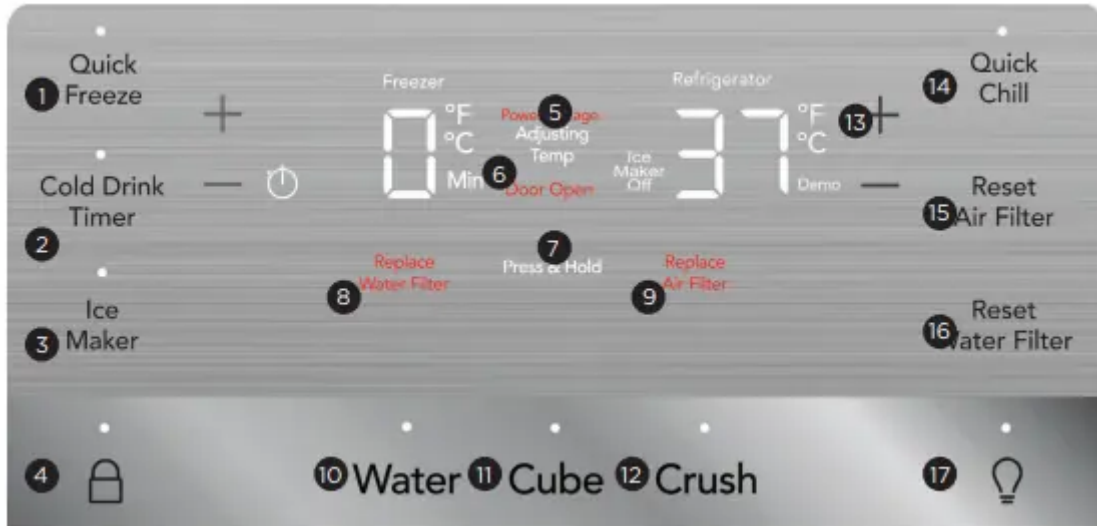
1 Quick Freeze

2 Cold Drink Timer

3 Ice Maker

4

+

—

Freezer

0 °F °C Min

5 Power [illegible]age

Adjusting Temp

6 Door Open

Ice Maker Off

Refrigerator

37 °F °C

Demo

13 +

—

7 Press & Hold

8 Replace Water Filter

9 Replace Air Filter

14 Quick Chill

15 Reset Air Filter

16 Reset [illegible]ater Filter

10 Water 11 Cube 12 Crush

17